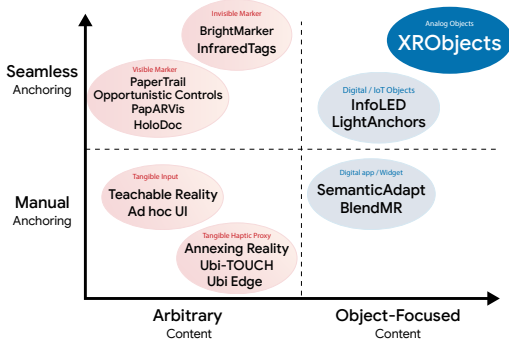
Invisible Marker
BrightMarker
InfraredTags

Analog Objects
XRObjects

Seamless
Anchoring

Visible Marker
PaperTrail
Opportunistic Controls
PapARVis
HoloDoc

Digital / IoT Objects
InfoLED
LightAnchors

Manual
Anchoring

Tangible Input
Teachable Reality
Ad hoc UI

Digital app / Widget
SemanticAdapt
BlendMR

Tangible Haptic Proxy
Annexing Reality
Ubi-TOUCH
Ubi Edge

Arbitrary
Content

Object-Focused
Content